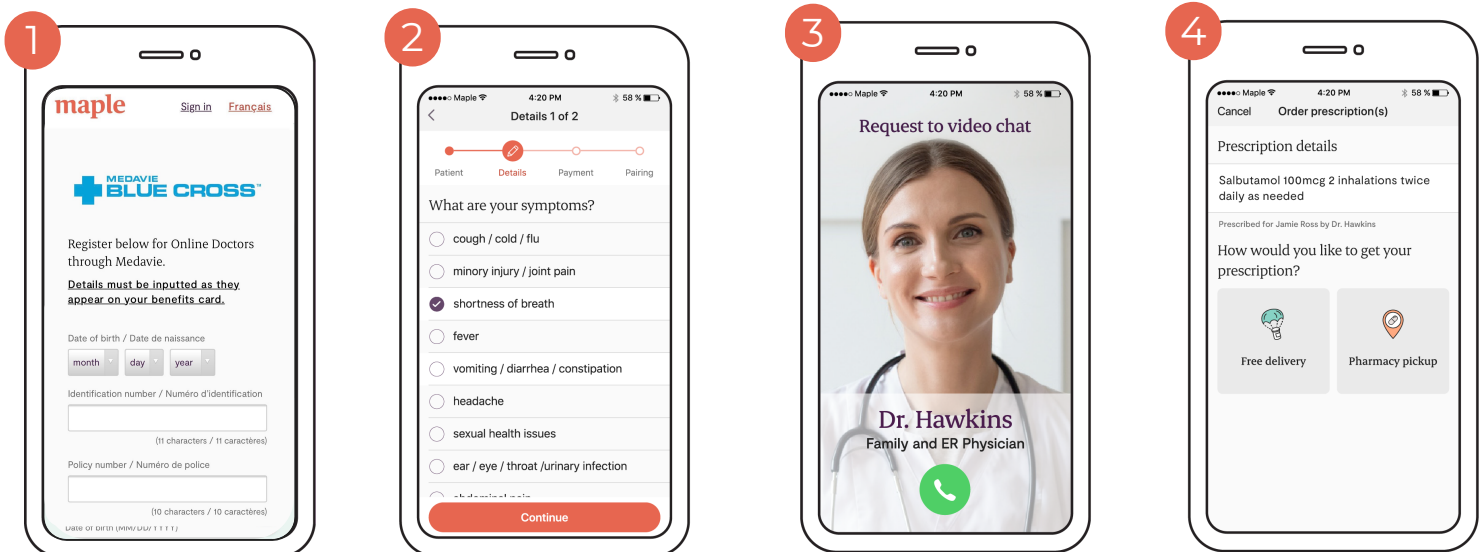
1

maple Sign in Français

MEDAVIE BLUE CROSS™

Register below for Online Doctors through Medavie.

Details must be inputted as they appear on your benefits card.

Date of birth / Date de naissance

month day year

Identification number / Numéro d'identification

(11 characters / 11 caractères)

Policy number / Numéro de police

(10 characters / 10 caractères)

Date of birth (MM/DD/YYYY)

2

●●●●○ Maple 4:20 PM 58 %

Details 1 of 2

Patient Details Payment Pairing

What are your symptoms?

cough / cold / flu

minory injury / joint pain

shortness of breath

fever

vomiting / diarrhea / constipation

headache

sexual health issues

ear / eye / throat /urinary infection

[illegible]

Continue

3

●●●●○ Maple 4:20 PM 58 %

Request to video chat

Dr. Hawkins

Family and ER Physician

4

●●●●○ Maple 4:20 PM 58 %

Cancel Order prescription(s)

Prescription details

Salbutamol 100mcg 2 inhalations twice daily as needed

Prescribed for Jamie Ross by Dr. Hawkins

How would you like to get your prescription?

Free delivery

Pharmacy pickup